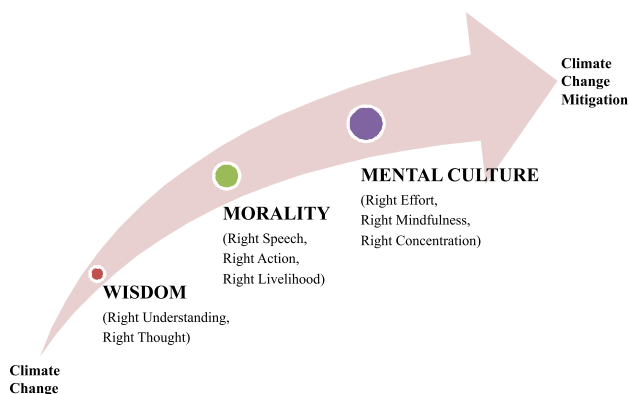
Climate Change Mitigation

MENTAL CULTURE
(Right Effort,
Right Mindfulness,
Right Concentration)

MORALITY
(Right Speech,
Right Action,
Right Livelihood)

WISDOM
(Right Understanding,
Right Thought)

Climate Change